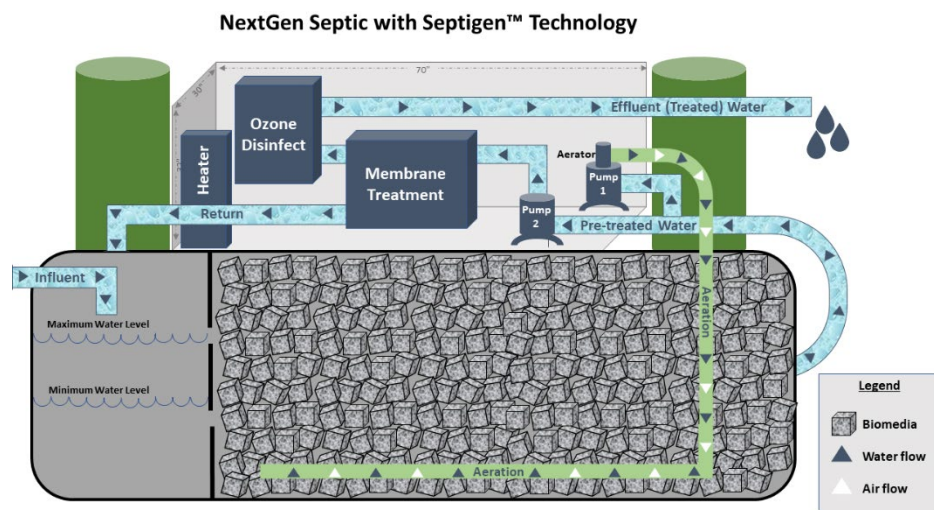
NextGen Septic with Septigen™ Technology

70"

30"

Ozone Disinfect

Effluent (Treated) Water

Heater

Membrane Treatment

Aerator

Pump 1

Pump 2

Return

Pre-treated Water

Influent

Maximum Water Level

Minimum Water Level

Aeration

Aeration

Legend

Biomedia

Water flow

Air flow